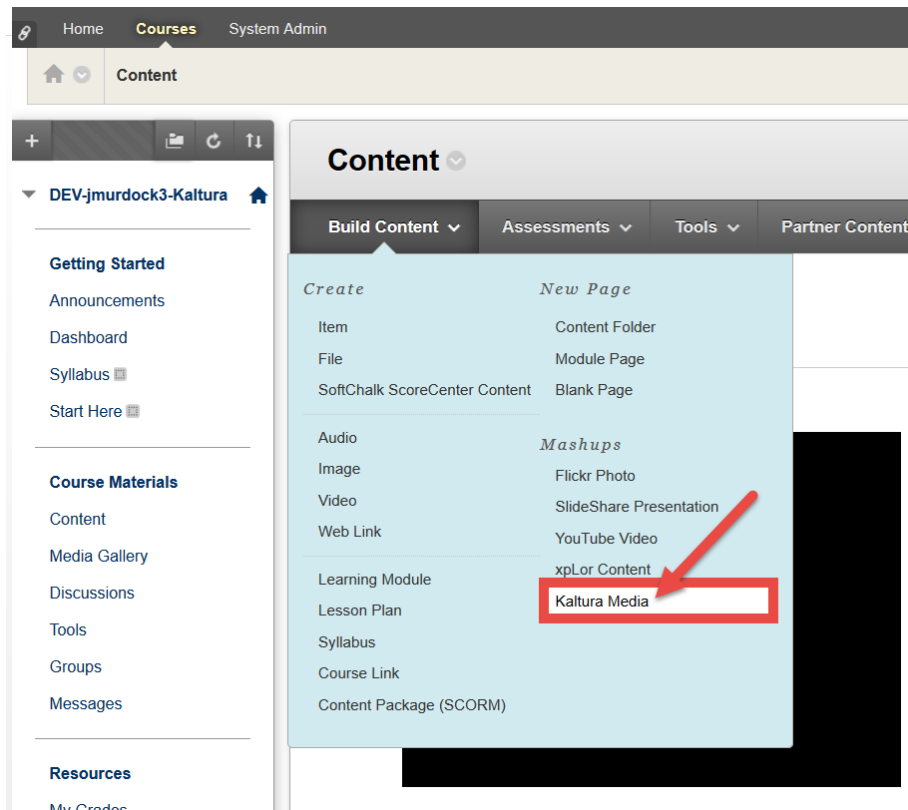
Home Courses System Admin

Content

+

DEV-jmurdock3-Kaltura

Getting Started
Announcements
Dashboard
Syllabus
Start Here

Course Materials
Content
Media Gallery
Discussions
Tools
Groups
Messages

Resources
My Grades

Content

Build Content Assessments Tools Partner Content

Create
Item
File
SoftChalk ScoreCenter Content

Audio
Image
Video
Web Link

Learning Module
Lesson Plan
Syllabus
Course Link
Content Package (SCORM)

New Page
Content Folder
Module Page
Blank Page

Mashups
Flickr Photo
SlideShare Presentation
YouTube Video
xpLor Content
Kaltura Media